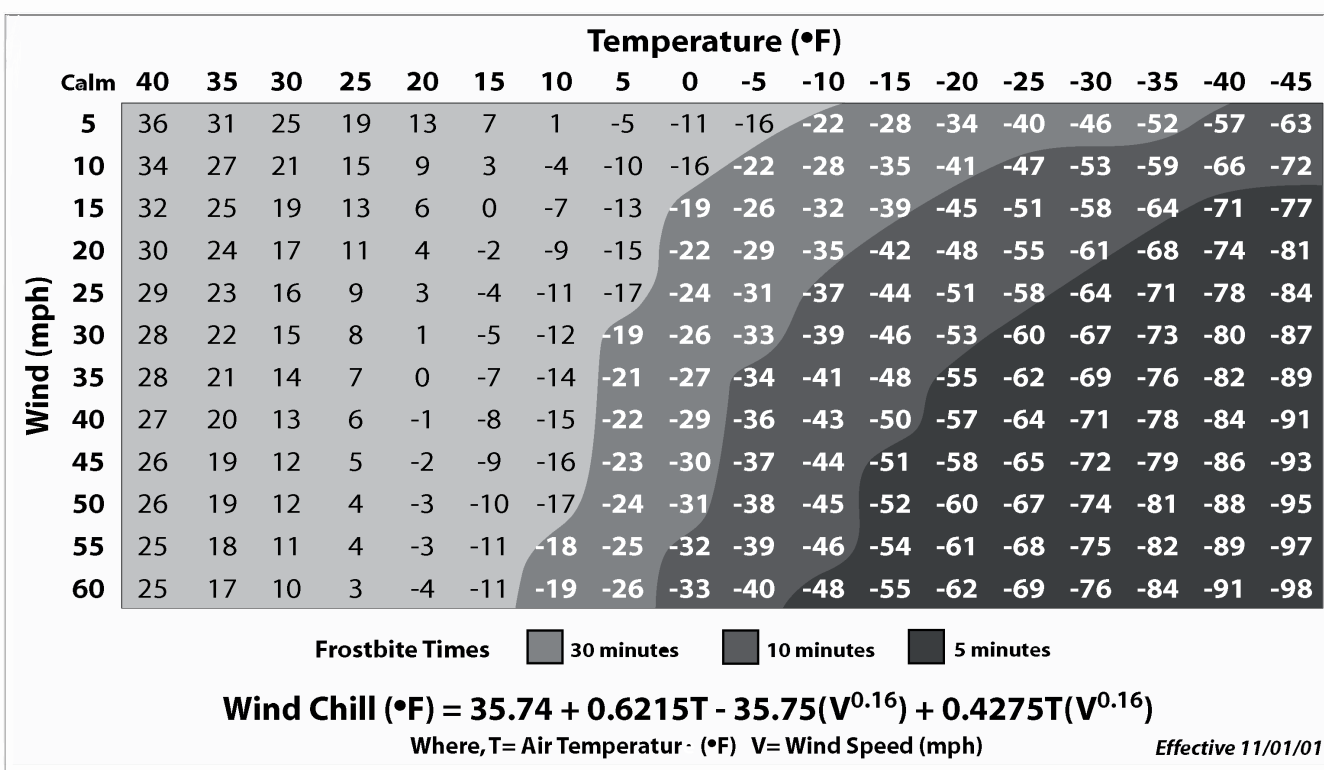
Temperature (•F)

Wind (mph)

| Calm | 40 | 35 | 30 | 25 | 20 | 15 | 10 | 5 | 0 | -5 | -10 | -15 | -20 | -25 | -30 | -35 | -40 | -45 |
|---|---|---|---|---|---|---|---|---|---|---|---|---|---|---|---|---|---|---|
| 5 | 36 | 31 | 25 | 19 | 13 | 7 | 1 | -5 | -11 | -16 | -22 | -28 | -34 | -40 | -46 | -52 | -57 | -63 |
| 10 | 34 | 27 | 21 | 15 | 9 | 3 | -4 | -10 | -16 | -22 | -28 | -35 | -41 | -47 | -53 | -59 | -66 | -72 |
| 15 | 32 | 25 | 19 | 13 | 6 | 0 | -7 | -13 | -19 | -26 | -32 | -39 | -45 | -51 | -58 | -64 | -71 | -77 |
| 20 | 30 | 24 | 17 | 11 | 4 | -2 | -9 | -15 | -22 | -29 | -35 | -42 | -48 | -55 | -61 | -68 | -74 | -81 |
| 25 | 29 | 23 | 16 | 9 | 3 | -4 | -11 | -17 | -24 | -31 | -37 | -44 | -51 | -58 | -64 | -71 | -78 | -84 |
| 30 | 28 | 22 | 15 | 8 | 1 | -5 | -12 | -19 | -26 | -33 | -39 | -46 | -53 | -60 | -67 | -73 | -80 | -87 |
| 35 | 28 | 21 | 14 | 7 | 0 | -7 | -14 | -21 | -27 | -34 | -41 | -48 | -55 | -62 | -69 | -76 | -82 | -89 |
| 40 | 27 | 20 | 13 | 6 | -1 | -8 | -15 | -22 | -29 | -36 | -43 | -50 | -57 | -64 | -71 | -78 | -84 | -91 |
| 45 | 26 | 19 | 12 | 5 | -2 | -9 | -16 | -23 | -30 | -37 | -44 | -51 | -58 | -65 | -72 | -79 | -86 | -93 |
| 50 | 26 | 19 | 12 | 4 | -3 | -10 | -17 | -24 | -31 | -38 | -45 | -52 | -60 | -67 | -74 | -81 | -88 | -95 |
| 55 | 25 | 18 | 11 | 4 | -3 | -11 | -18 | -25 | -32 | -39 | -46 | -54 | -61 | -68 | -75 | -82 | -89 | -97 |
| 60 | 25 | 17 | 10 | 3 | -4 | -11 | -19 | -26 | -33 | -40 | -48 | -55 | -62 | -69 | -76 | -84 | -91 | -98 |

Frostbite Times 30 minutes 10 minutes 5 minutes

Wind Chill (•F) = $35.74 + 0.6215T - 35.75(V^{0.16}) + 0.4275T(V^{0.16})$

Where, T= Air Temperatur· (•F) V= Wind Speed (mph)

Effective 11/01/01